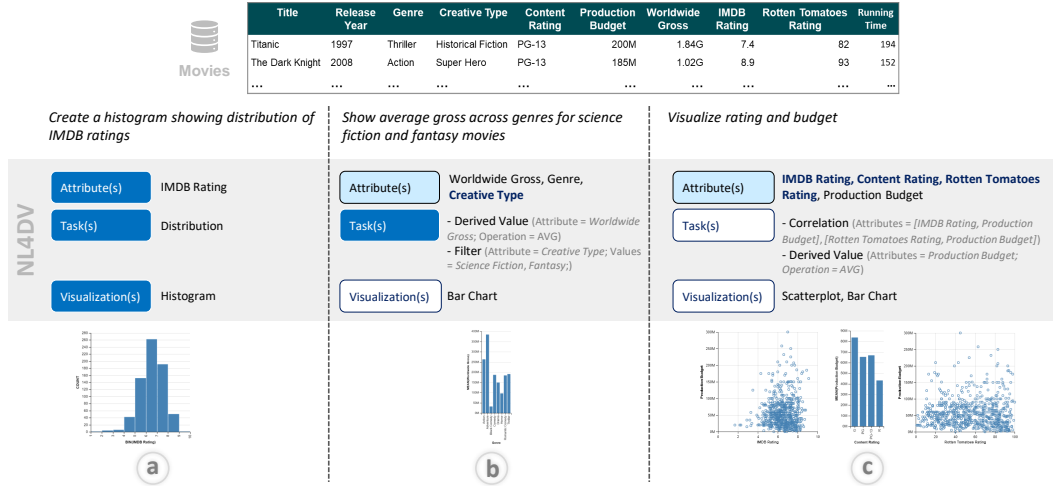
Movies

| Title | Release Year | Genre | Creative Type | Content Rating | Production Budget | Worldwide Gross | IMDB Rating | Rotten Tomatoes Rating | Running Time |
|---|---|---|---|---|---|---|---|---|---|
| Titanic | 1997 | Thriller | Historical Fiction | PG-13 | 200M | 1.84G | 7.4 | 82 | 194 |
| The Dark Knight | 2008 | Action | Super Hero | PG-13 | 185M | 1.02G | 8.9 | 93 | 152 |
| ... | ... | ... | ... | ... | ... | ... | ... | ... | ... |

Create a histogram showing distribution of IMDB ratings

Show average gross across genres for science fiction and fantasy movies

Visualize rating and budget

NL4DV

Attribute(s) IMDB Rating
Task(s) Distribution
Visualization(s) Histogram

Attribute(s) Worldwide Gross, Genre, Creative Type
Task(s) - Derived Value (Attribute = Worldwide Gross; Operation = AVG)
- Filter (Attribute = Creative Type; Values = Science Fiction, Fantasy;)
Visualization(s) Bar Chart

Attribute(s) IMDB Rating, Content Rating, Rotten Tomatoes Rating, Production Budget
Task(s) - Correlation (Attributes = [IMDB Rating, Production Budget], [Rotten Tomatoes Rating, Production Budget])
- Derived Value (Attributes = Production Budget; Operation = AVG)
Visualization(s) Scatterplot, Bar Chart

COUNT
BIN(IMDB Rating)

a

Genre

b

Production Budget
IMDB Rating
MEAN(Production Budget)
Content Rating
Production Budget
Rotten Tomatoes Rating

c